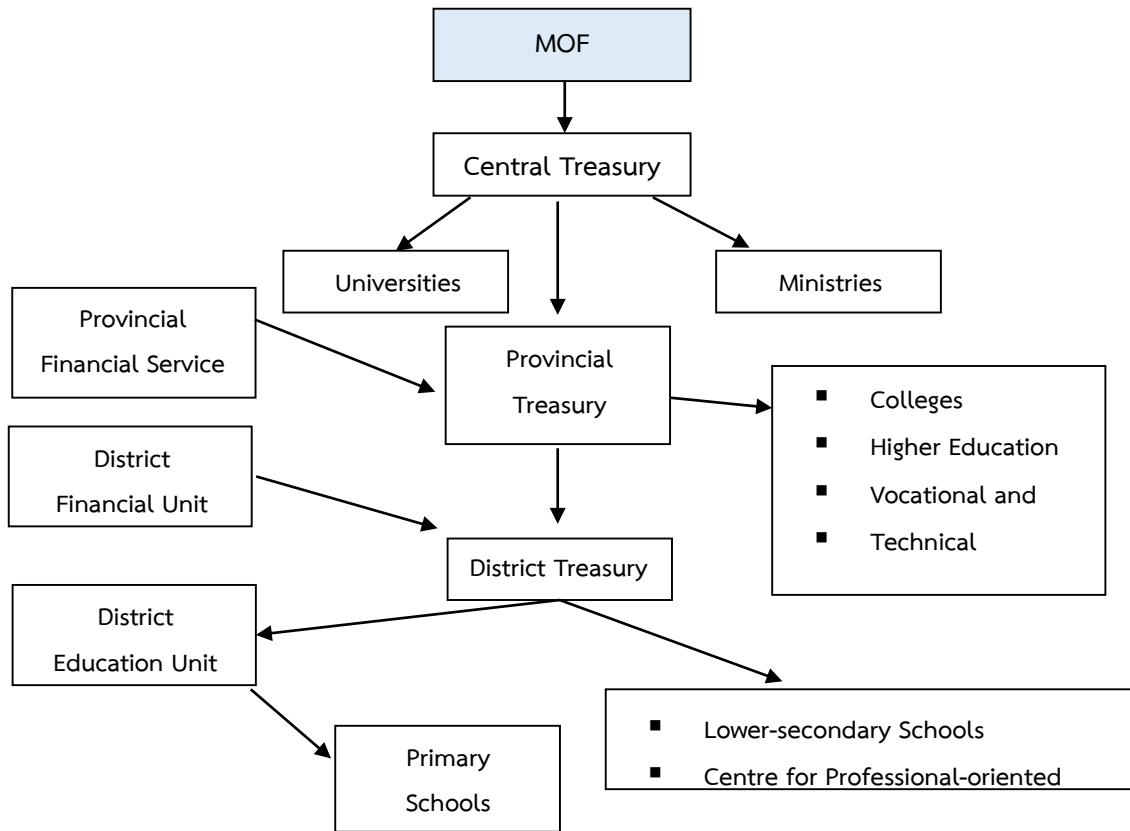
MOF

Central Treasury

Universities

Ministries

Provincial Financial Service

Provincial Treasury

- Colleges
- Higher Education
- Vocational and
- Technical

District Financial Unit

District Treasury

District Education Unit

Primary Schools

- Lower-secondary Schools
- Centre for Professional-oriented